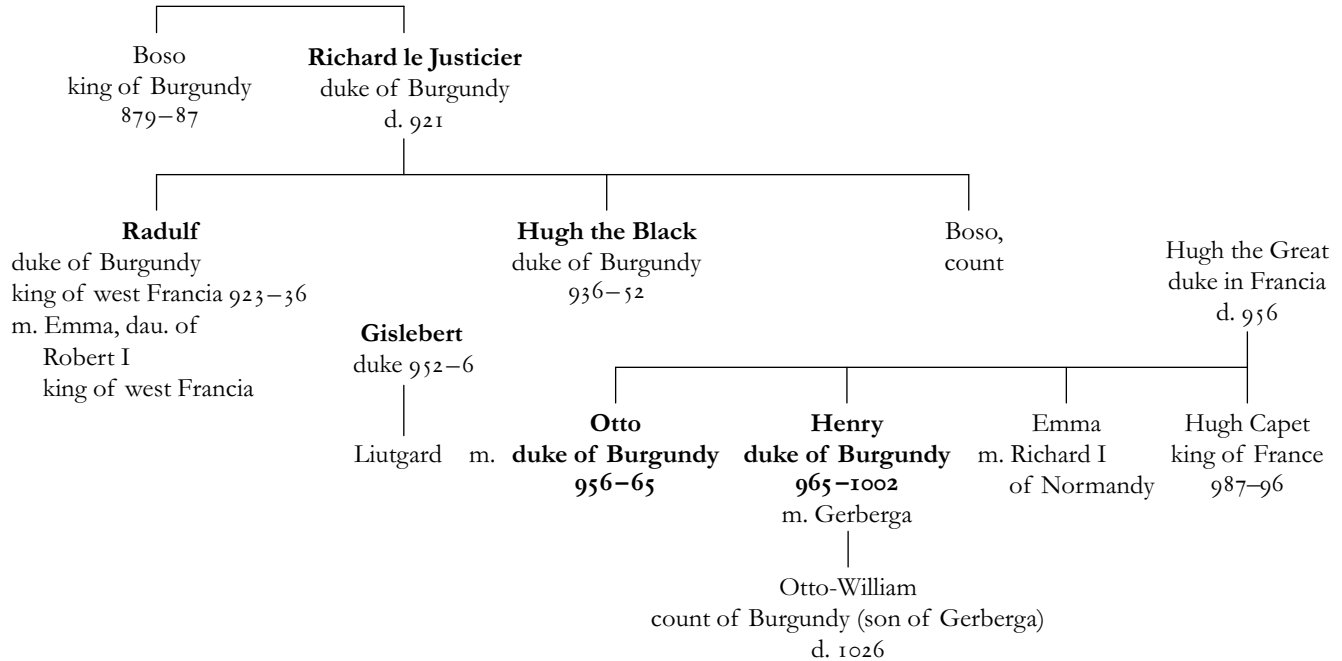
Boso
king of Burgundy
879–87

**Richard le Justicier**
duke of Burgundy
d. 921

**Radulf**
duke of Burgundy
king of west Francia 923–36
m. Emma, dau. of
Robert I
king of west Francia

**Hugh the Black**
duke of Burgundy
936–52

Boso,
count

Hugh the Great
duke in Francia
d. 956

**Gislebert**
duke 952–6

Liutgard m. **Otto**
**duke of Burgundy**
**956–65**

**Henry**
**duke of Burgundy**
**965–1002**
m. Gerberga

Emma
m. Richard I
of Normandy

Hugh Capet
king of France
987–96

Otto-William
count of Burgundy (son of Gerberga)
d. 1026